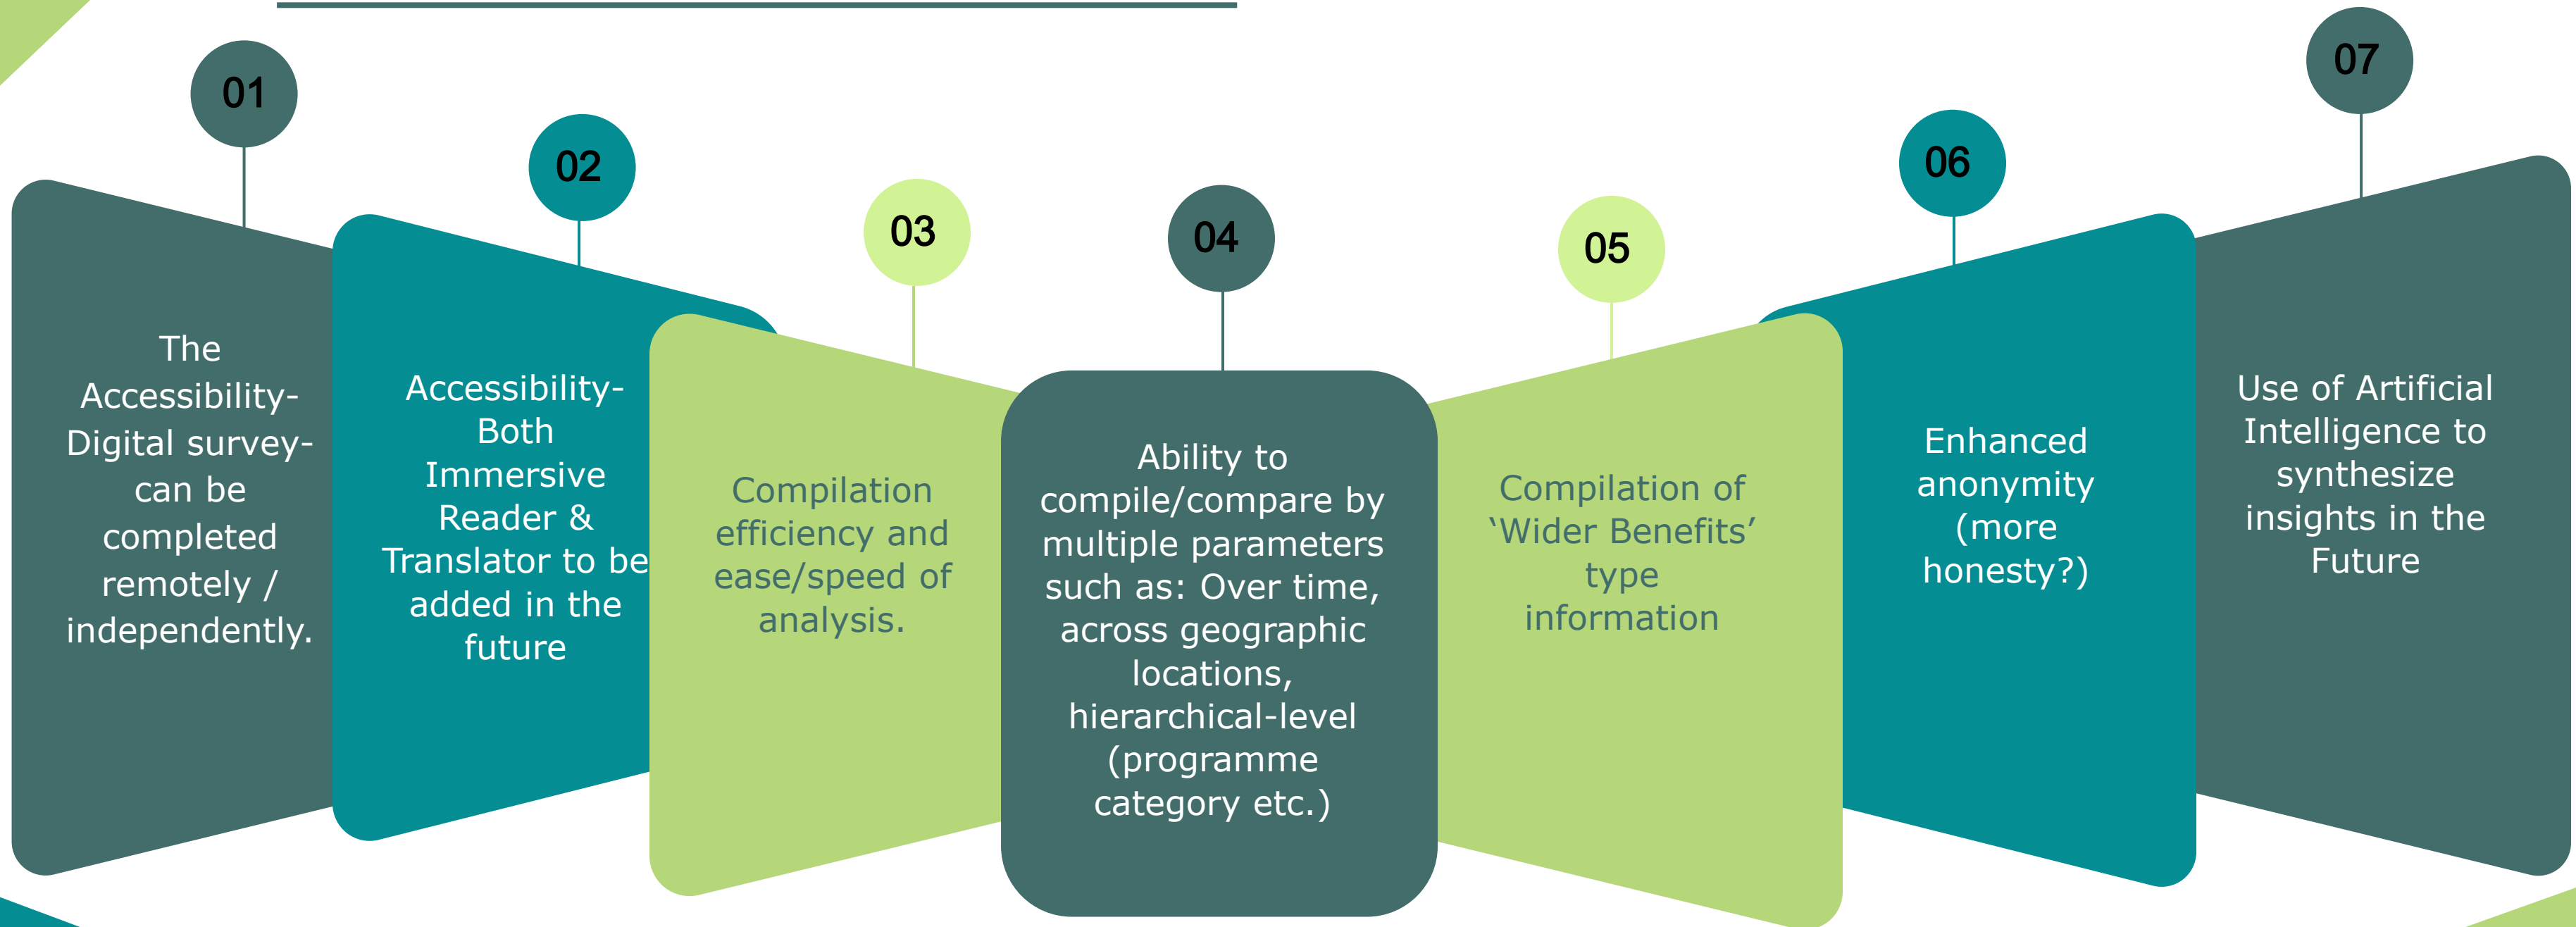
01

The Accessibility- Digital survey- can be completed remotely / independently.

02

Accessibility- Both Immersive Reader & Translator to be added in the future

03

Compilation efficiency and ease/speed of analysis.

04

Ability to compile/compare by multiple parameters such as: Over time, across geographic locations, hierarchical-level (programme category etc.)

05

Compilation of ‘Wider Benefits’ type information

06

Enhanced anonymity (more honesty?)

07

Use of Artificial Intelligence to synthesize insights in the Future